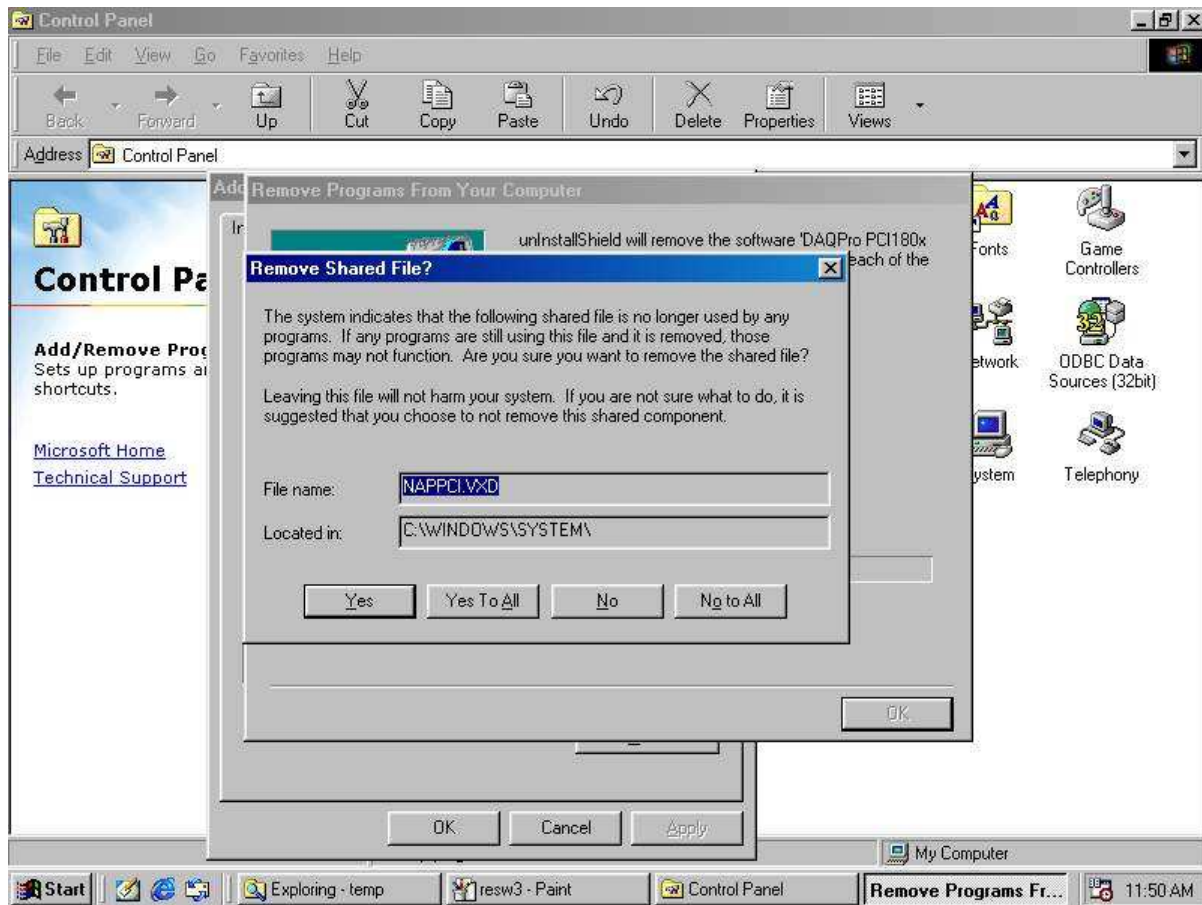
Control Panel

File Edit View Go Favorites Help

Back Forward Up Cut Copy Paste Undo Delete Properties Views

Address Control Panel

Control Pa

Add/Remove Prog
Sets up programs ar
shortcuts.

Microsoft Home
Technical Support

Add

Ir

Remove Programs From Your Computer

unInstallShield will remove the software 'DAQPro PCI180x
each of the

Remove Shared File?

The system indicates that the following shared file is no longer used by any programs. If any programs are still using this file and it is removed, those programs may not function. Are you sure you want to remove the shared file?

Leaving this file will not harm your system. If you are not sure what to do, it is suggested that you choose to not remove this shared component.

File name: NAPPCI.VXD

Located in: C:\WINDOWS\SYSTEM\

Yes Yes To All No No to All

OK

OK Cancel Apply

Fonts
Game Controllers
etwork
ODBC Data Sources (32bit)
ystem
Telephony

My Computer

Start Exploring - temp resw3 - Paint Control Panel Remove Programs Fr... 11:50 AM